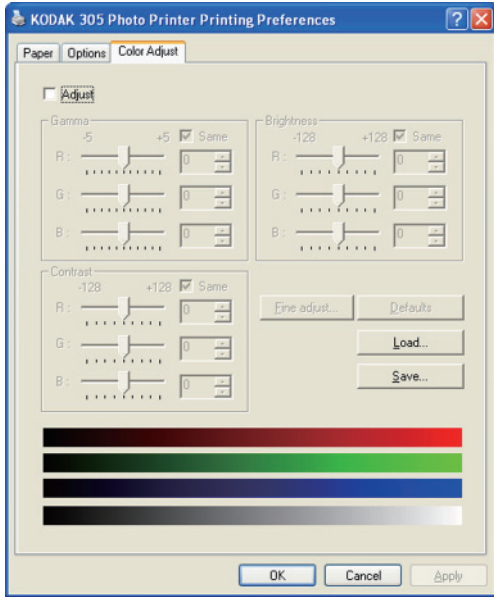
KODAK 305 Photo Printer Printing Preferences

Paper | Options | Color Adjust

Adjust

Gamma
-5 +5 Same
R : 0
G : 0
B : 0

Brightness
-128 +128 Same
R : 0
G : 0
B : 0

Contrast
-128 +128 Same
R : 0
G : 0
B : 0

Fine adjust... | Defaults

Load...

Save...

OK | Cancel | Apply